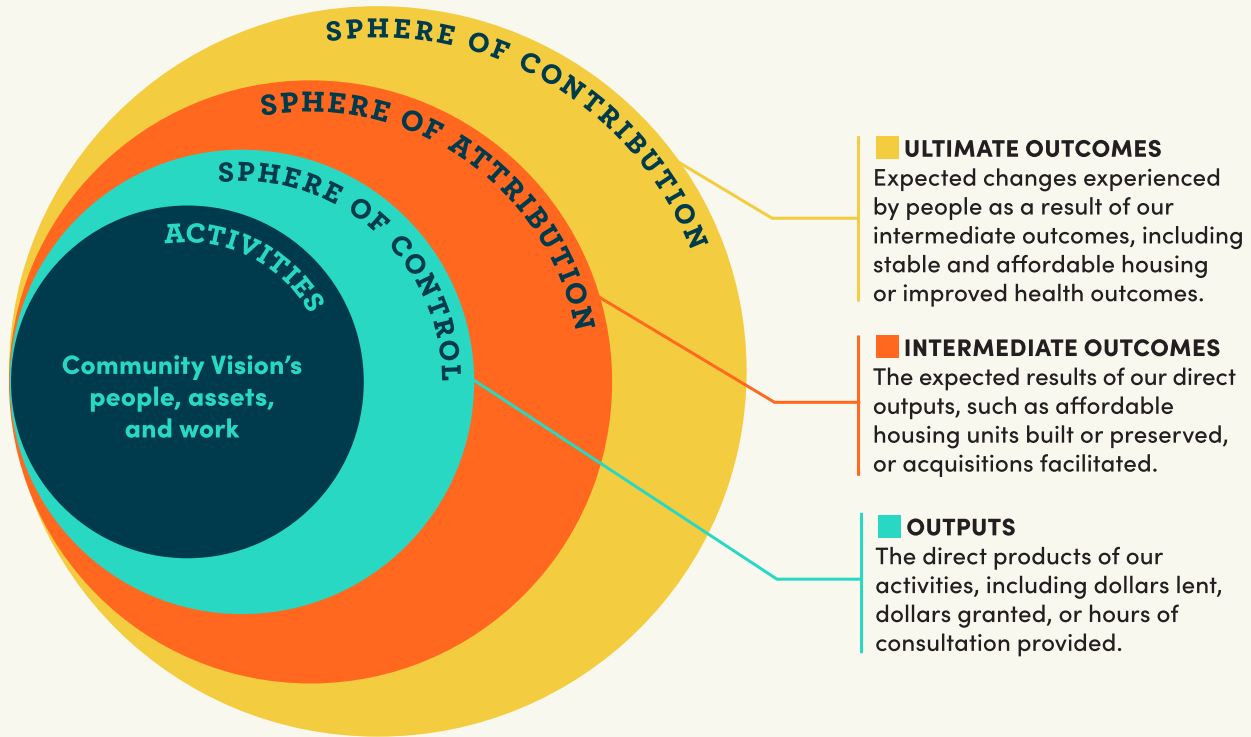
SPHERE OF CONTRIBUTION
SPHERE OF ATTRIBUTION
SPHERE OF CONTROL
ACTIVITIES
Community Vision's people, assets, and work

ULTIMATE OUTCOMES
Expected changes experienced by people as a result of our intermediate outcomes, including stable and affordable housing or improved health outcomes.

INTERMEDIATE OUTCOMES
The expected results of our direct outputs, such as affordable housing units built or preserved, or acquisitions facilitated.

OUTPUTS
The direct products of our activities, including dollars lent, dollars granted, or hours of consultation provided.